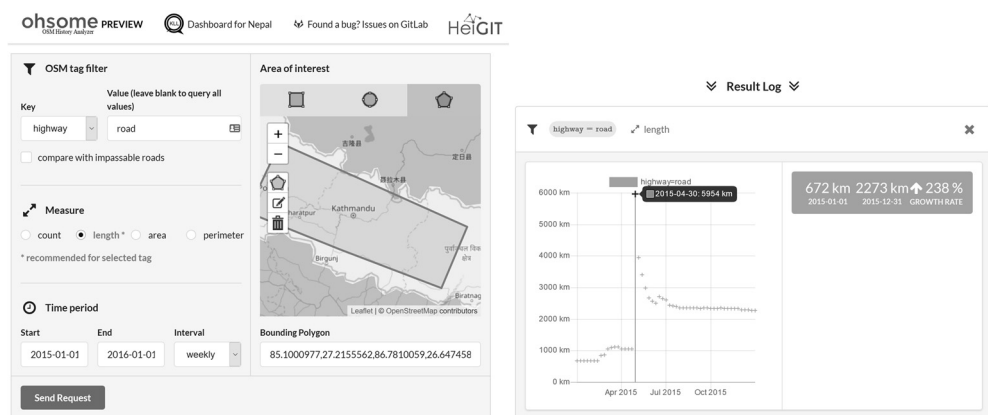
ohsome PREVIEW
OSM History Analyzer
Dashboard for Nepal
Found a bug? Issues on GitLab
HeiGIT

OSM tag filter
Key
highway
Value (leave blank to query all values)
road
compare with impassable roads

Measure
count
length *
area
perimeter
* recommended for selected tag

Time period
Start
2015-01-01
End
2016-01-01
Interval
weekly

Send Request

Area of interest
+
−
吉隆县
定日县
聂拉木县
Kathmandu
haratpur
Birgunj
Biratnag
Leaflet | © OpenStreetMap contributors
Bounding Polygon
85.1000977,27.2155562,86.7810059,26.647458

Result Log

highway = road
length

highway=road
2015-04-30: 5954 km
6000 km
5000 km
4000 km
3000 km
2000 km
1000 km
0 km
Apr 2015
Jul 2015
Oct 2015

672 km
2015-01-01
2273 km
2015-12-31
238 %
GROWTH RATE